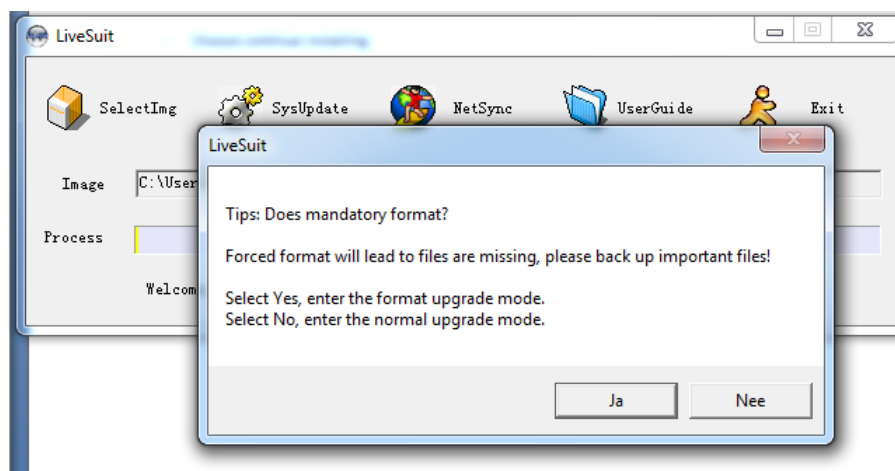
LiveSuit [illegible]

SelectImg SysUpdate NetSync UserGuide Exit

Image C:\User

Process

Welcom

LiveSuit

Tips: Does mandatory format?

Forced format will lead to files are missing, please back up important files!

Select Yes, enter the format upgrade mode.
Select No, enter the normal upgrade mode.

Ja Nee